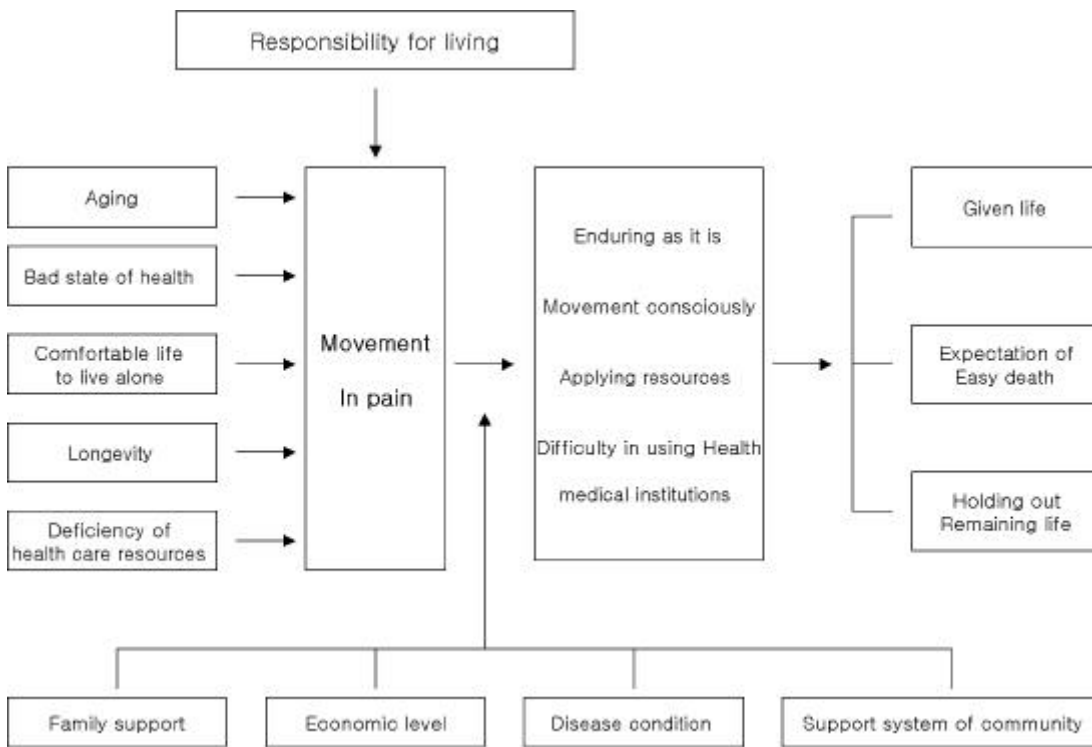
Responsibility for living

Aging

Bad state of health

Comfortable life to live alone

Longevity

Deficiency of health care resources

Movement In pain

Enduring as it is

Movement consciously

Applying resources

Difficulty in using Health medical institutions

Given life

Expectation of Easy death

Holding out Remaining life

Family support

Economic level

Disease condition

Support system of community